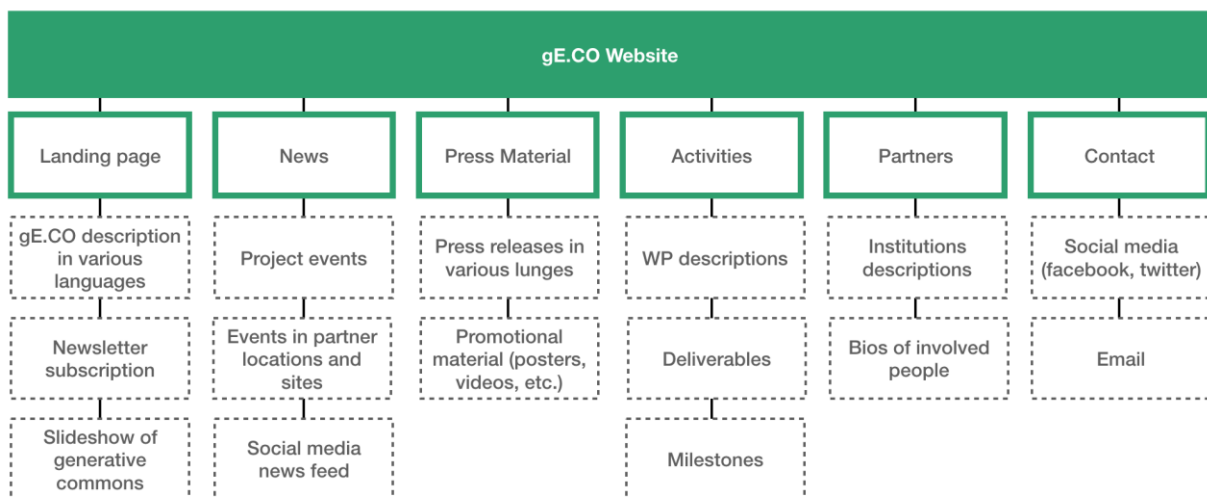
gE.CO Website

Landing page

gE.CO description in various languages

Newsletter subscription

Slideshow of generative commons

News

Project events

Events in partner locations and sites

Social media news feed

Press Material

Press releases in various lunges

Promotional material (posters, videos, etc.)

Activities

WP descriptions

Deliverables

Milestones

Partners

Institutions descriptions

Bios of involved people

Contact

Social media (facebook, twitter)

Email